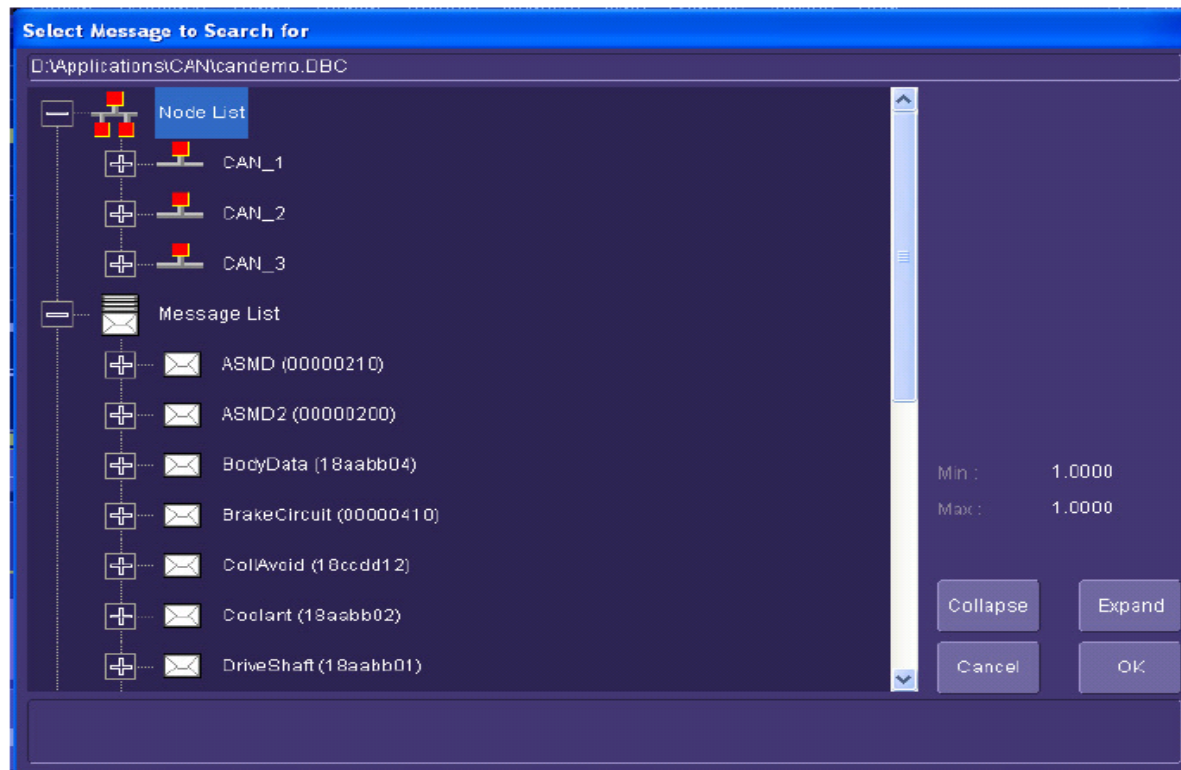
Select Message to Search for

D:\Applications\CAN\candemo.DBC

Node List

CAN_1

CAN_2

CAN_3

Message List

ASMD (00000210)

ASMD2 (00000200)

BodyData (18aabb04)

BrakeCircuit (00000410)

CollAvoid (18ccdd12)

Coolant (18aabb02)

DriveShaft (18aabb01)

Min : 1.0000

Max : 1.0000

Collapse

Expand

Cancel

OK